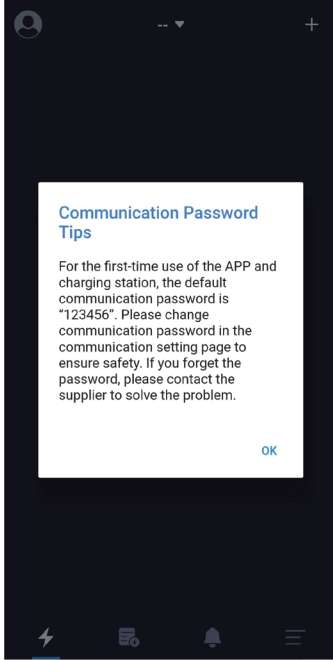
-- ▾

+

Communication Password Tips

For the first-time use of the APP and charging station, the default communication password is "123456". Please change communication password in the communication setting page to ensure safety. If you forget the password, please contact the supplier to solve the problem.

OK